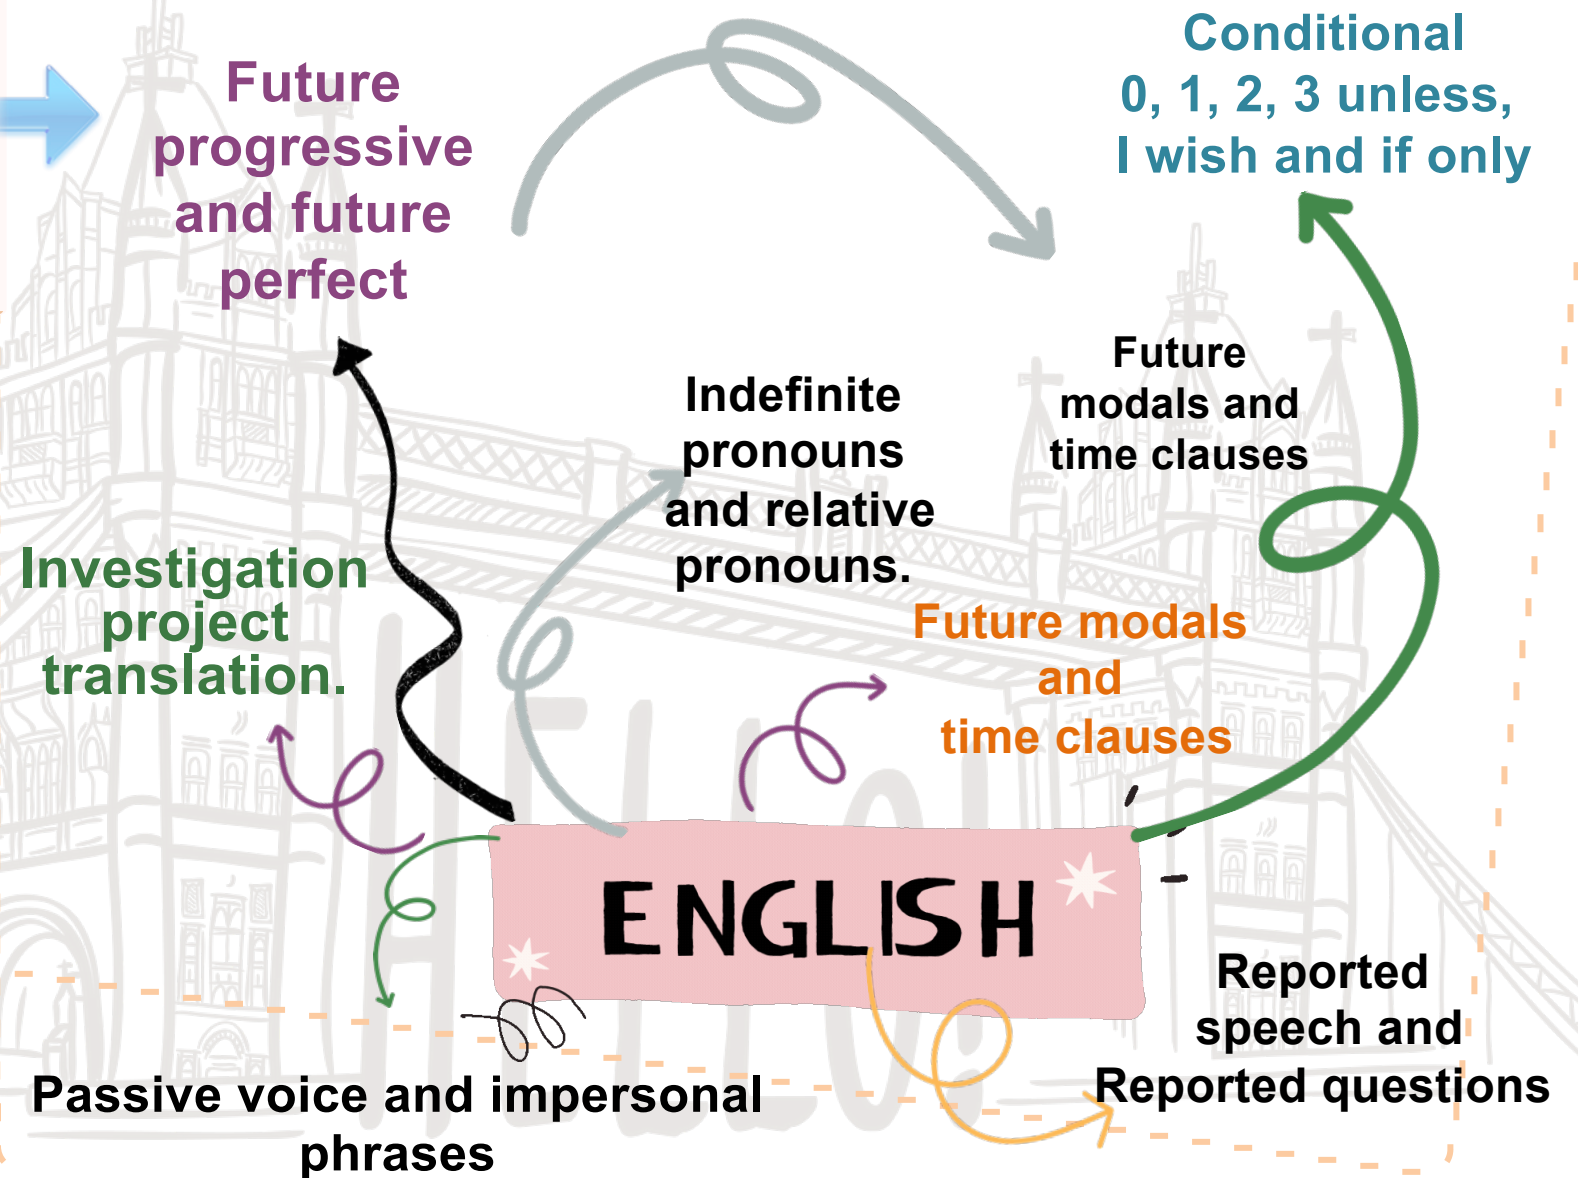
Future progressive and future perfect

Conditional 0, 1, 2, 3 unless, I wish and if only

Future modals and time clauses

Indefinite pronouns and relative pronouns.

Investigation project translation.

Future modals and time clauses

ENGLISH

Reported speech and Reported questions

Passive voice and impersonal phrases